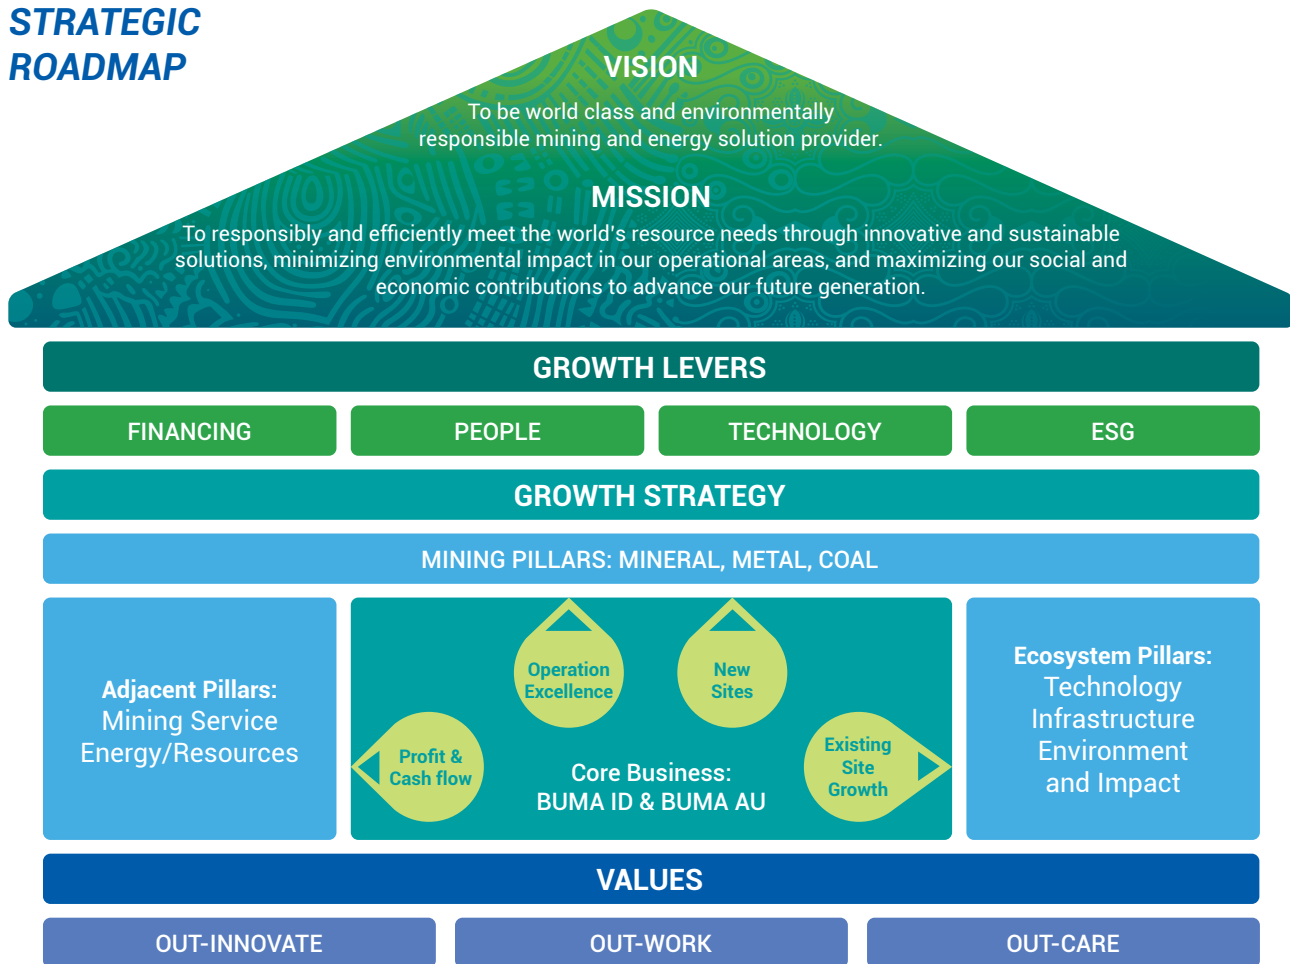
STRATEGIC ROADMAP

VISION

To be world class and environmentally responsible mining and energy solution provider.

MISSION

To responsibly and efficiently meet the world's resource needs through innovative and sustainable solutions, minimizing environmental impact in our operational areas, and maximizing our social and economic contributions to advance our future generation.

GROWTH LEVERS

FINANCING

PEOPLE

TECHNOLOGY

ESG

GROWTH STRATEGY

MINING PILLARS: MINERAL, METAL, COAL

Adjacent Pillars: Mining Service Energy/Resources

Operation Excellence

New Sites

Profit & Cash flow

Existing Site Growth

Core Business: BUMA ID & BUMA AU

Ecosystem Pillars: Technology Infrastructure Environment and Impact

VALUES

OUT-INNOVATE

OUT-WORK

OUT-CARE